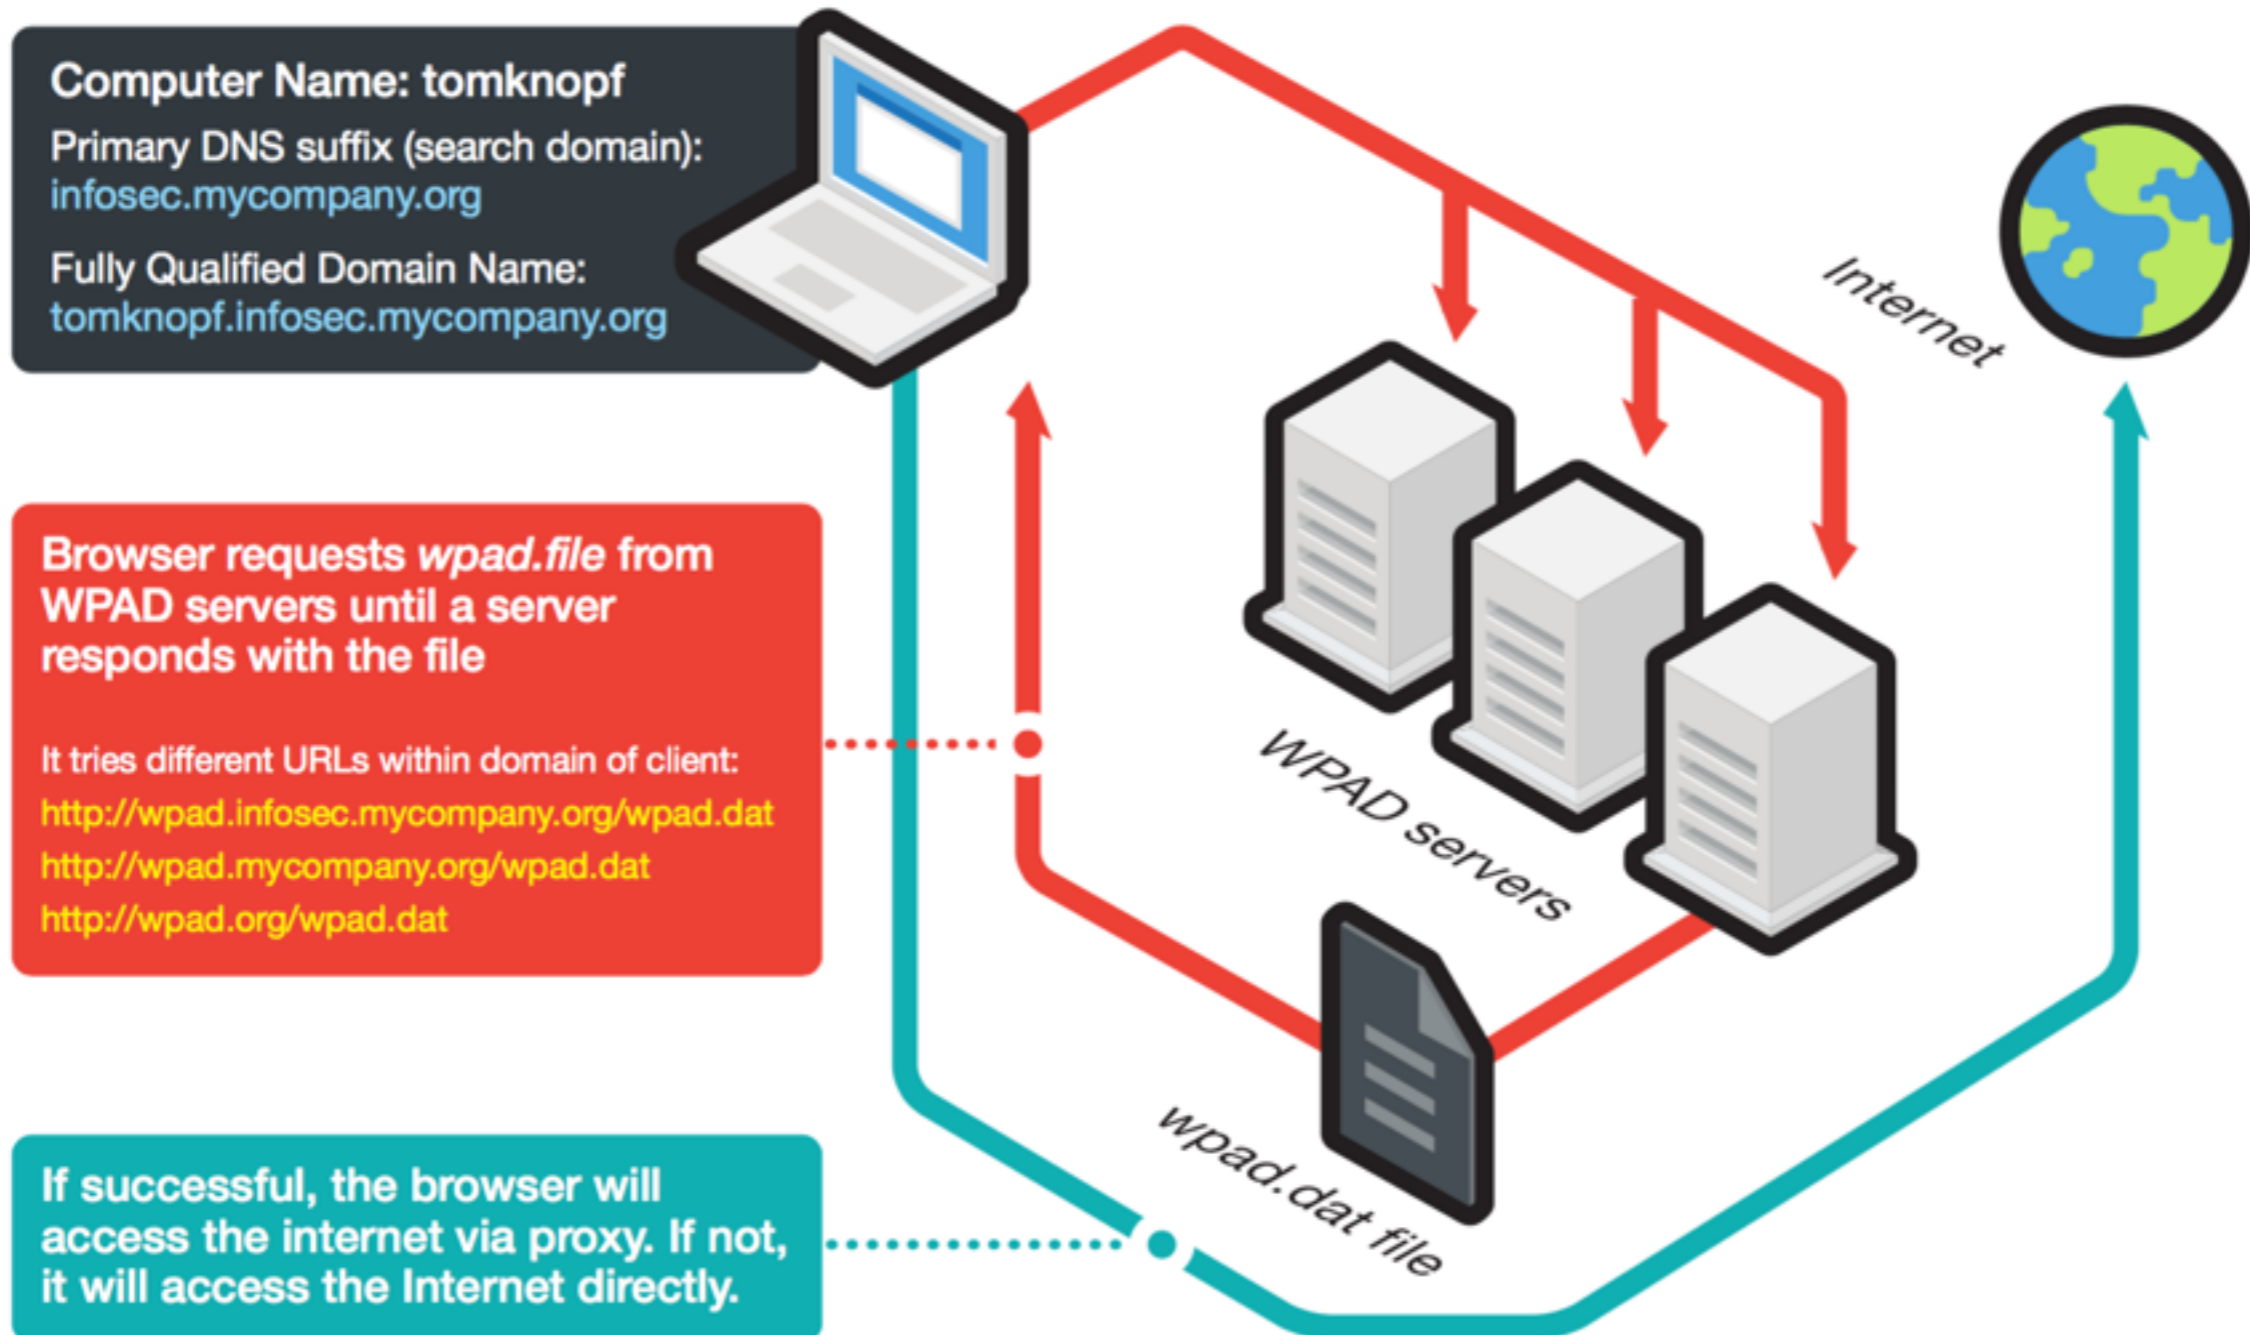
Computer Name: tomknopf

Primary DNS suffix (search domain): infosec.mycompany.org

Fully Qualified Domain Name: tomknopf.infosec.mycompany.org

Internet

Browser requests *wpad.file* from WPAD servers until a server responds with the file

It tries different URLs within domain of client:
http://wpad.infosec.mycompany.org/wpad.dat
http://wpad.mycompany.org/wpad.dat
http://wpad.org/wpad.dat

WPAD servers

wpad.dat file

If successful, the browser will access the internet via proxy. If not, it will access the Internet directly.